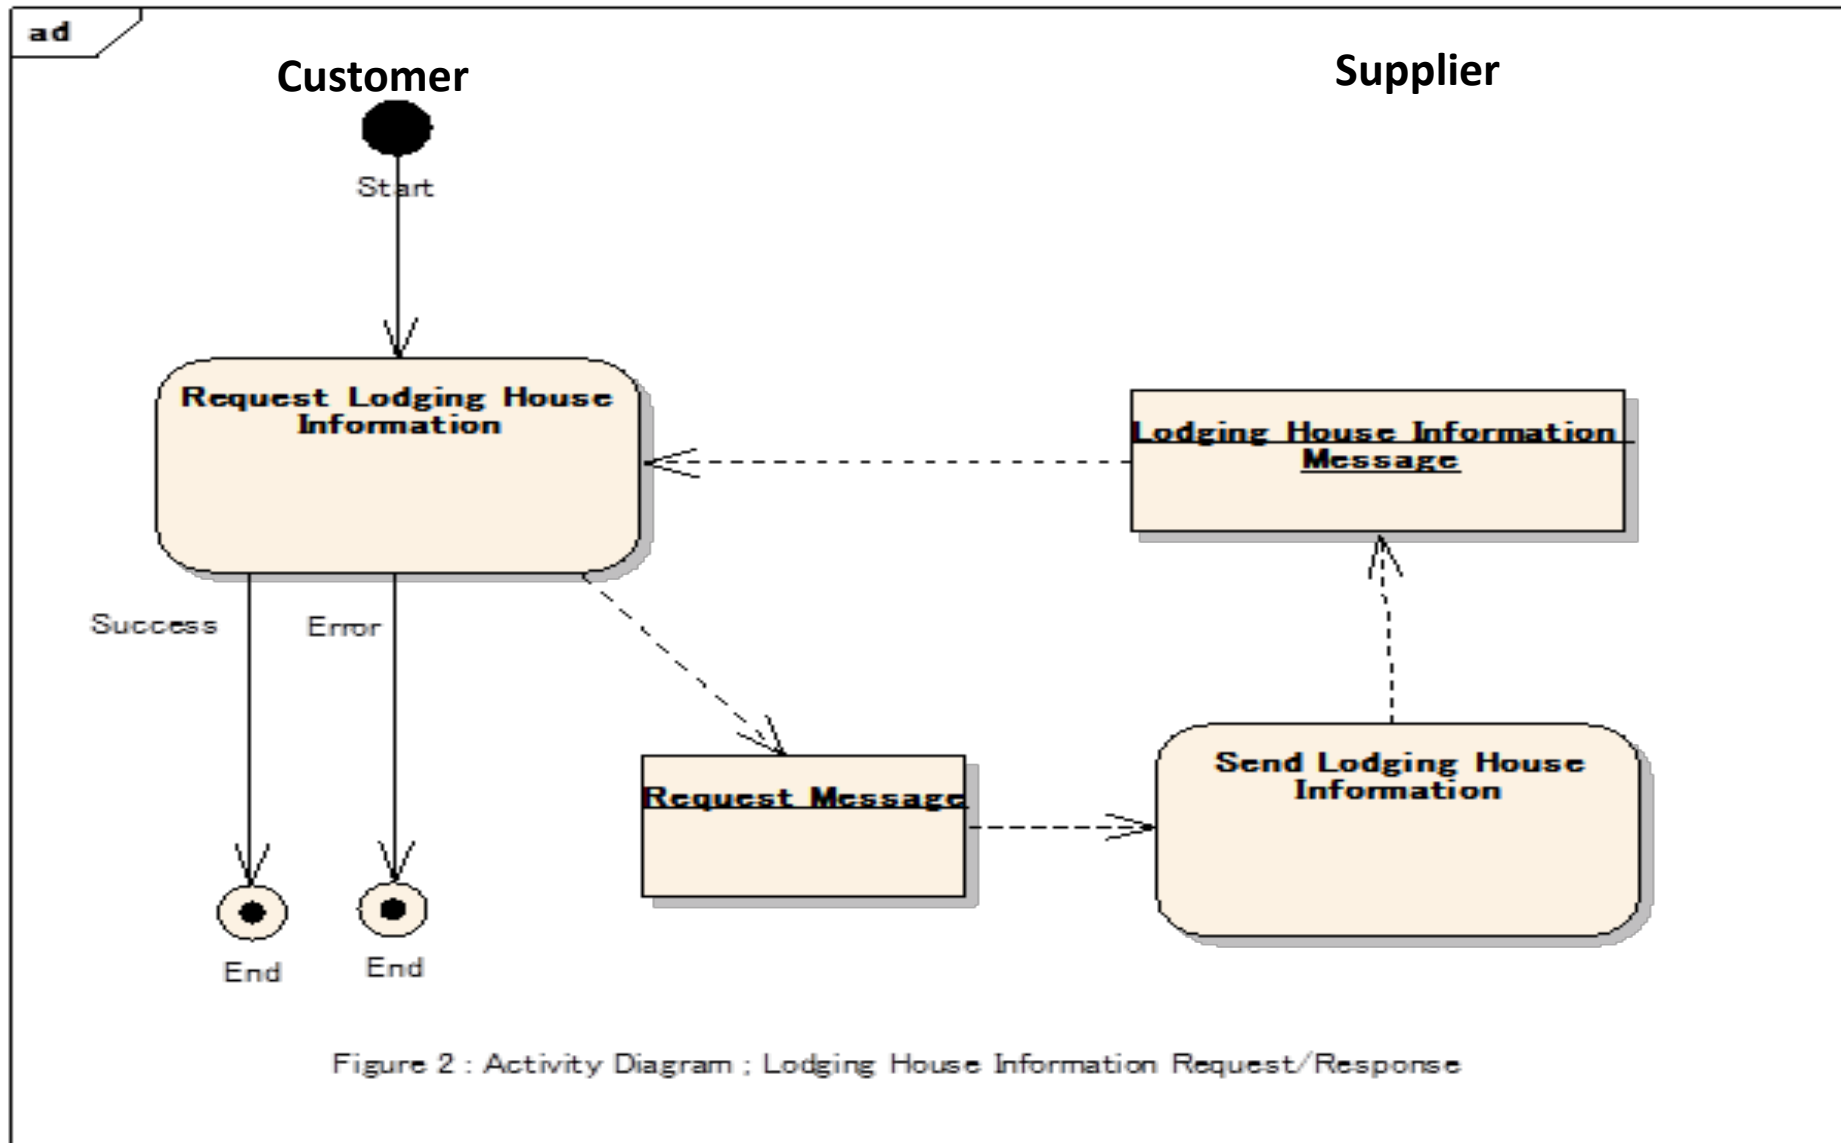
ad

Customer

Supplier

Start

Request Lodging House Information

Lodging House Information Message

Success

Error

Request Message

Send Lodging House Information

End

End

Figure 2 : Activity Diagram ; Lodging House Information Request/Response